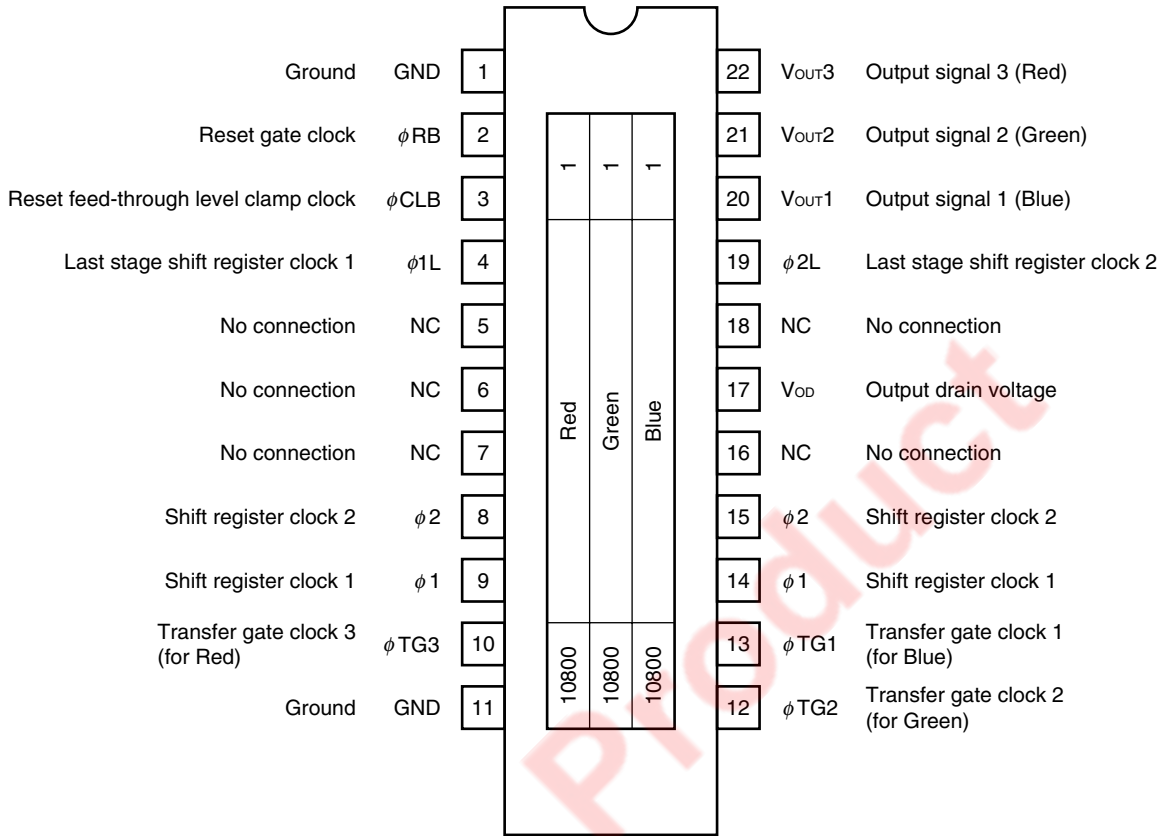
Ground GND 1
Reset gate clock $\phi$RB 2
Reset feed-through level clamp clock $\phi$CLB 3
Last stage shift register clock 1 $\phi$1L 4
No connection NC 5
No connection NC 6
No connection NC 7
Shift register clock 2 $\phi$2 8
Shift register clock 1 $\phi$1 9
Transfer gate clock 3 (for Red) $\phi$TG3 10
Ground GND 11

1 1 1

Red Green Blue

10800 10800 10800

22 $V_{OUT}3$ Output signal 3 (Red)
21 $V_{OUT}2$ Output signal 2 (Green)
20 $V_{OUT}1$ Output signal 1 (Blue)
19 $\phi$2L Last stage shift register clock 2
18 NC No connection
17 $V_{OD}$ Output drain voltage
16 NC No connection
15 $\phi$2 Shift register clock 2
14 $\phi$1 Shift register clock 1
13 $\phi$TG1 Transfer gate clock 1 (for Blue)
12 $\phi$TG2 Transfer gate clock 2 (for Green)

Product